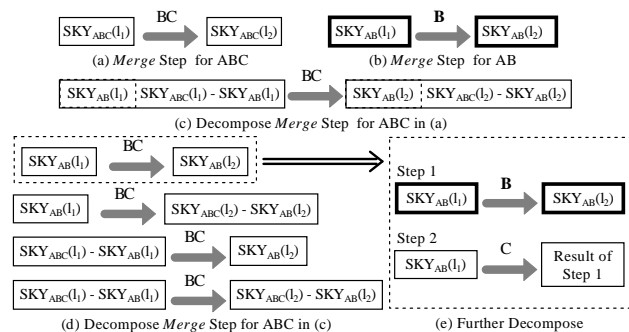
$SKY_{ABC}(l_1)$ BC $SKY_{ABC}(l_2)$

(a) *Merge* Step for ABC

$SKY_{AB}(l_1)$ **B** $SKY_{AB}(l_2)$

(b) *Merge* Step for AB

$SKY_{AB}(l_1)$ | $SKY_{ABC}(l_1)$ - $SKY_{AB}(l_1)$ BC $SKY_{AB}(l_2)$ | $SKY_{ABC}(l_2)$ - $SKY_{AB}(l_2)$

(c) Decompose *Merge* Step for ABC in (a)

$SKY_{AB}(l_1)$ BC $SKY_{AB}(l_2)$

$SKY_{AB}(l_1)$ BC $SKY_{ABC}(l_2)$ - $SKY_{AB}(l_2)$

$SKY_{ABC}(l_1)$ - $SKY_{AB}(l_1)$ BC $SKY_{AB}(l_2)$

$SKY_{ABC}(l_1)$ - $SKY_{AB}(l_1)$ BC $SKY_{ABC}(l_2)$ - $SKY_{AB}(l_2)$

(d) Decompose *Merge* Step for ABC in (c)

Step 1

$SKY_{AB}(l_1)$ **B** $SKY_{AB}(l_2)$

Step 2

$SKY_{AB}(l_1)$ C Result of Step 1

(e) Further Decompose